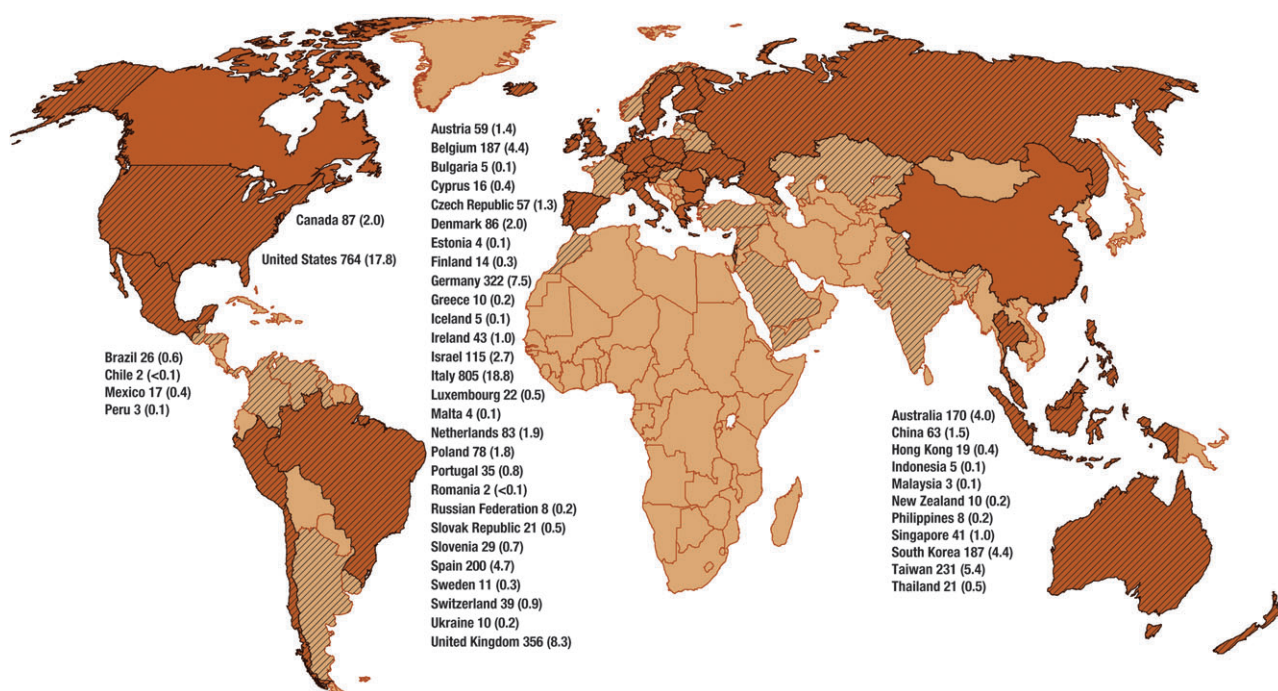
Canada 87 (2.0)

United States 764 (17.8)

Brazil 26 (0.6)
Chile 2 (<0.1)
Mexico 17 (0.4)
Peru 3 (0.1)

Austria 59 (1.4)
Belgium 187 (4.4)
Bulgaria 5 (0.1)
Cyprus 16 (0.4)
Czech Republic 57 (1.3)
Denmark 86 (2.0)
Estonia 4 (0.1)
Finland 14 (0.3)
Germany 322 (7.5)
Greece 10 (0.2)
Iceland 5 (0.1)
Ireland 43 (1.0)
Israel 115 (2.7)
Italy 805 (18.8)
Luxembourg 22 (0.5)
Malta 4 (0.1)
Netherlands 83 (1.9)
Poland 78 (1.8)
Portugal 35 (0.8)
Romania 2 (<0.1)
Russian Federation 8 (0.2)
Slovak Republic 21 (0.5)
Slovenia 29 (0.7)
Spain 200 (4.7)
Sweden 11 (0.3)
Switzerland 39 (0.9)
Ukraine 10 (0.2)
United Kingdom 356 (8.3)

Australia 170 (4.0)
China 63 (1.5)
Hong Kong 19 (0.4)
Indonesia 5 (0.1)
Malaysia 3 (0.1)
New Zealand 10 (0.2)
Philippines 8 (0.2)
Singapore 41 (1.0)
South Korea 187 (4.4)
Taiwan 231 (5.4)
Thailand 21 (0.5)